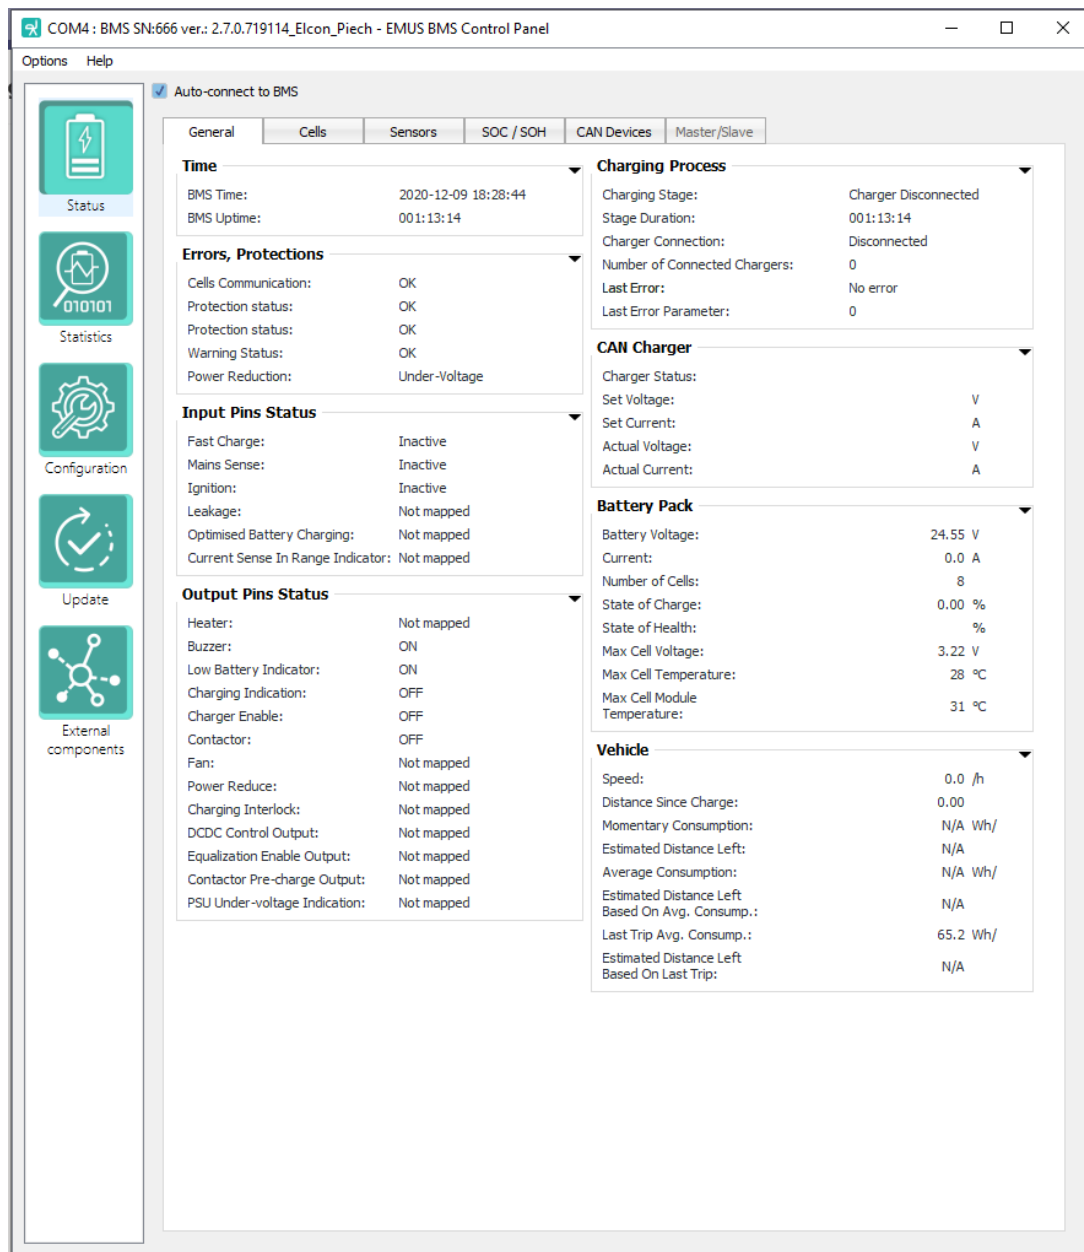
COM4 : BMS SN:666 ver.: 2.7.0.719114_Elcon_Piech - EMUS BMS Control Panel

Options Help

Auto-connect to BMS

Status

Statistics

Configuration

Update

External components

General Cells Sensors SOC / SOH CAN Devices Master/Slave

Time
BMS Time: 2020-12-09 18:28:44
BMS Uptime: 001:13:14

Errors, Protections
Cells Communication: OK
Protection status: OK
Protection status: OK
Warning Status: OK
Power Reduction: Under-Voltage

Input Pins Status
Fast Charge: Inactive
Mains Sense: Inactive
Ignition: Inactive
Leakage: Not mapped
Optimised Battery Charging: Not mapped
Current Sense In Range Indicator: Not mapped

Output Pins Status
Heater: Not mapped
Buzzer: ON
Low Battery Indicator: ON
Charging Indication: OFF
Charger Enable: OFF
Contactor: OFF
Fan: Not mapped
Power Reduce: Not mapped
Charging Interlock: Not mapped
DCDC Control Output: Not mapped
Equalization Enable Output: Not mapped
Contactor Pre-charge Output: Not mapped
PSU Under-voltage Indication: Not mapped

Charging Process
Charging Stage: Charger Disconnected
Stage Duration: 001:13:14
Charger Connection: Disconnected
Number of Connected Chargers: 0
Last Error: No error
Last Error Parameter: 0

CAN Charger
Charger Status:
Set Voltage: V
Set Current: A
Actual Voltage: V
Actual Current: A

Battery Pack
Battery Voltage: 24.55 V
Current: 0.0 A
Number of Cells: 8
State of Charge: 0.00 %
State of Health: %
Max Cell Voltage: 3.22 V
Max Cell Temperature: 28 °C
Max Cell Module Temperature: 31 °C

Vehicle
Speed: 0.0 /h
Distance Since Charge: 0.00
Momentary Consumption: N/A Wh/
Estimated Distance Left: N/A
Average Consumption: N/A Wh/
Estimated Distance Left Based On Avg. Consump.: N/A
Last Trip Avg. Consump.: 65.2 Wh/
Estimated Distance Left Based On Last Trip: N/A